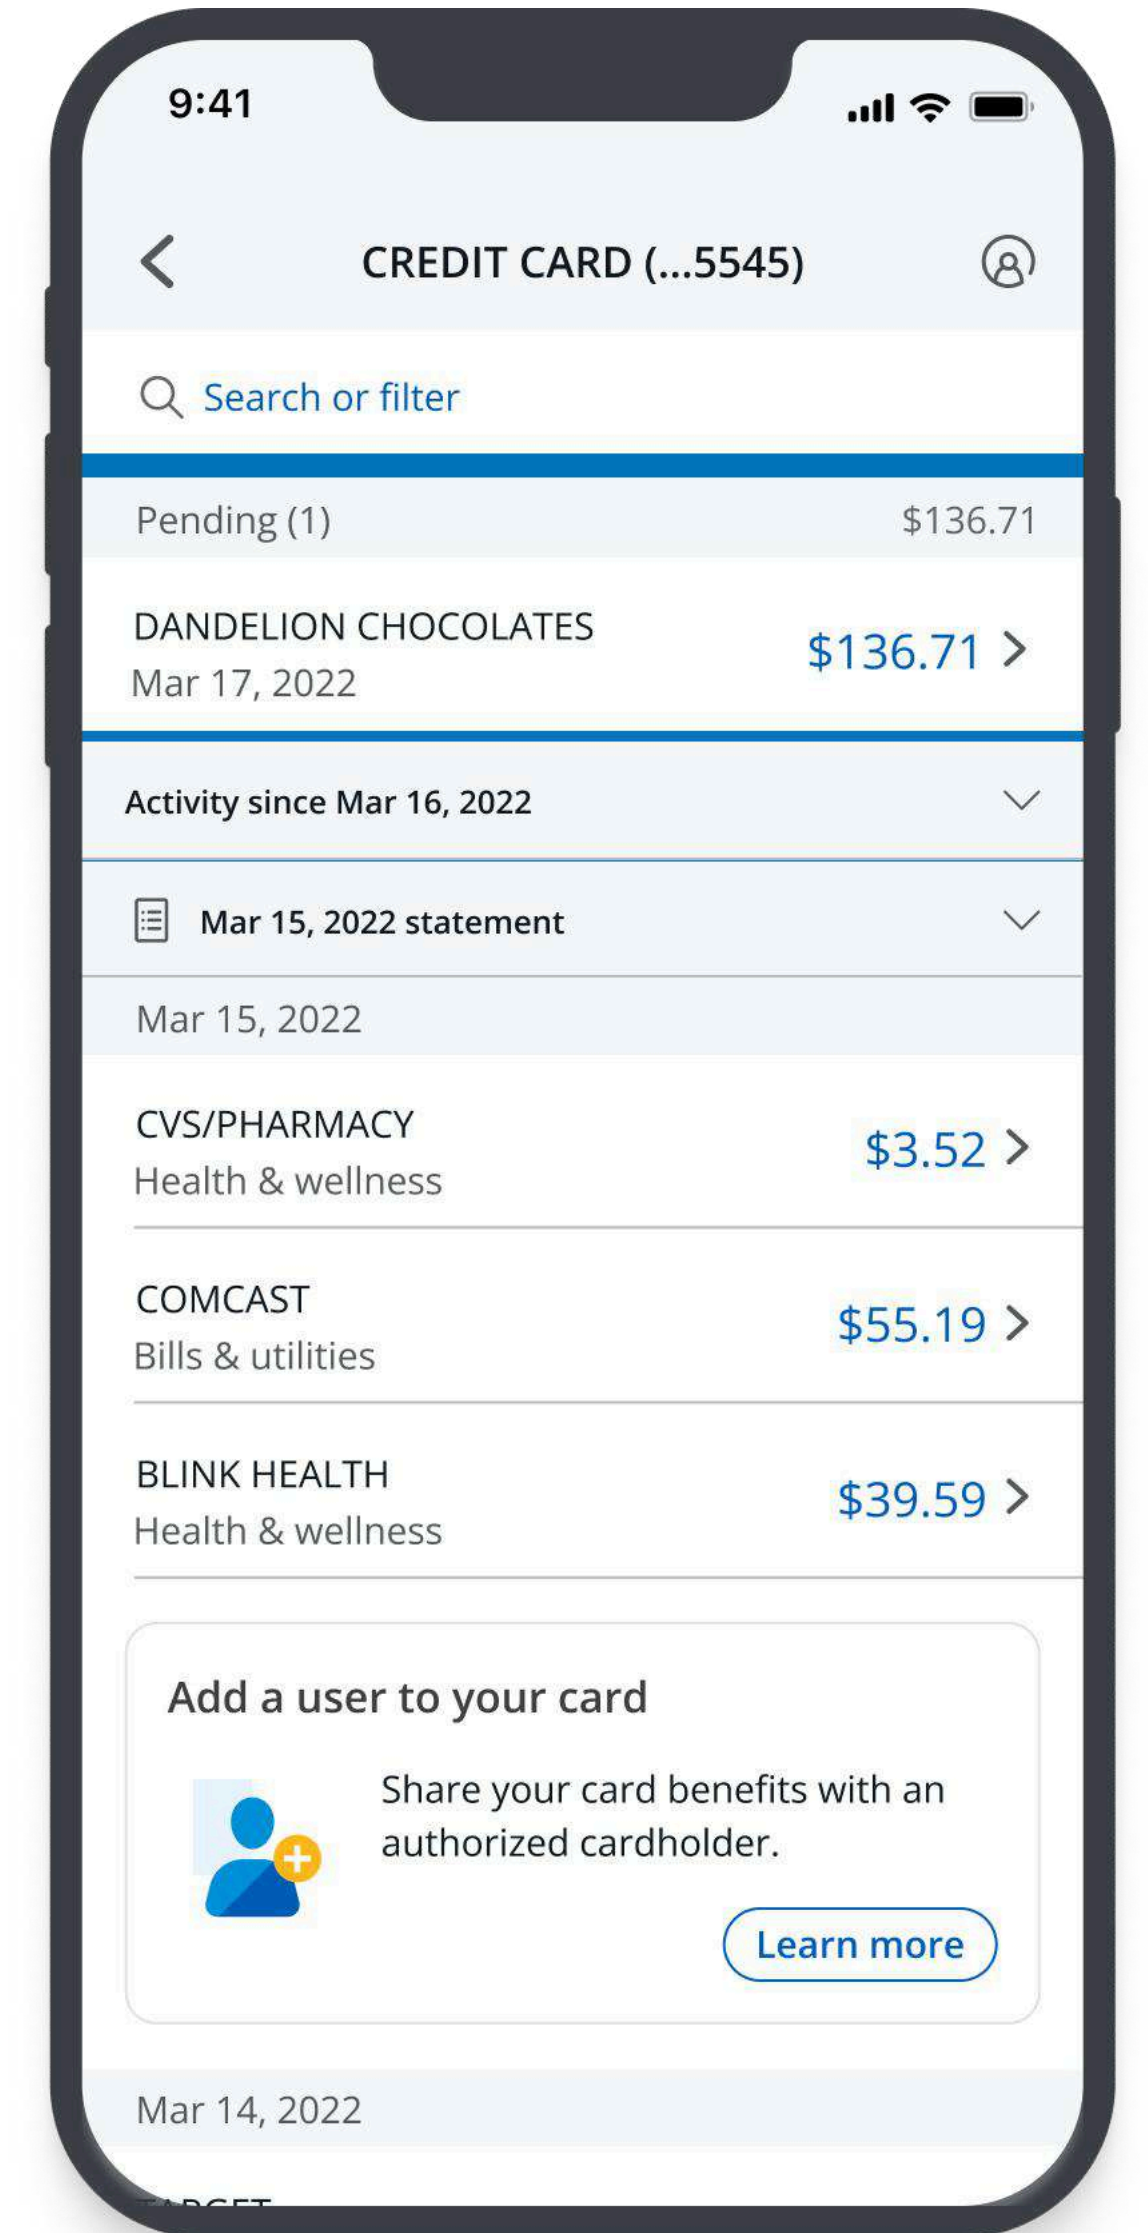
9:41

CREDIT CARD (...5545)

Search or filter

Pending (1) $136.71

DANDELION CHOCOLATES
Mar 17, 2022
$136.71

Activity since Mar 16, 2022

Mar 15, 2022 statement

Mar 15, 2022

CVS/PHARMACY
Health & wellness
$3.52

COMCAST
Bills & utilities
$55.19

BLINK HEALTH
Health & wellness
$39.59

Add a user to your card

Share your card benefits with an authorized cardholder.

Learn more

Mar 14, 2022

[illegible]